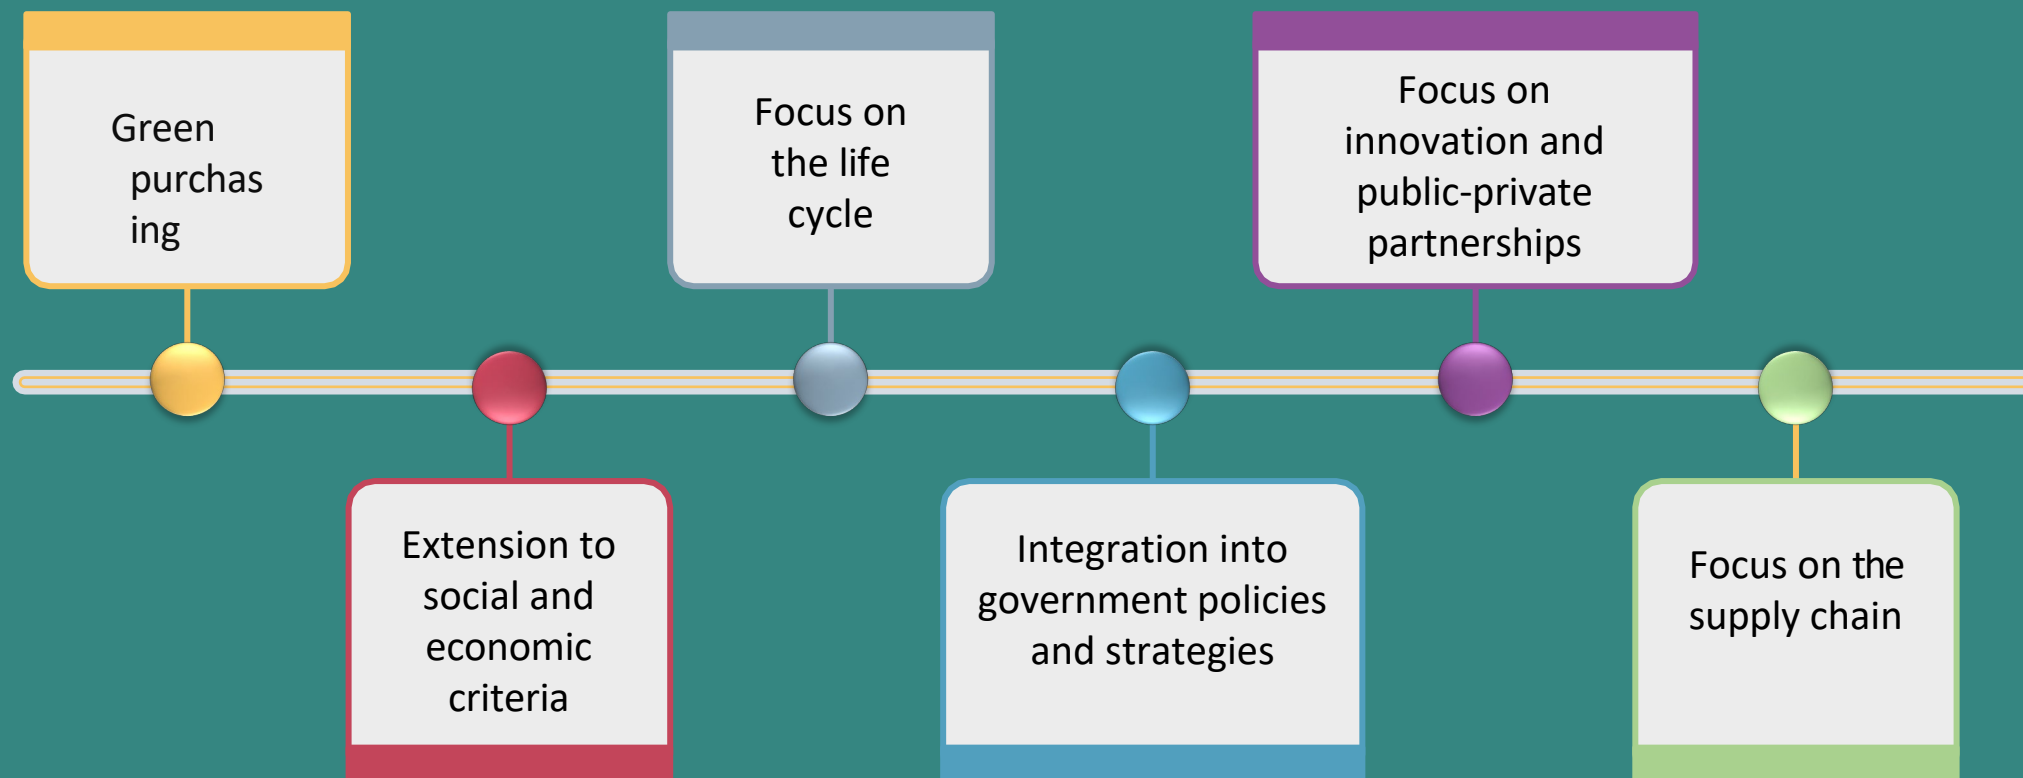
Green purchas ing

Extension to social and economic criteria

Focus on the life cycle

Integration into government policies and strategies

Focus on innovation and public-private partnerships

Focus on the supply chain